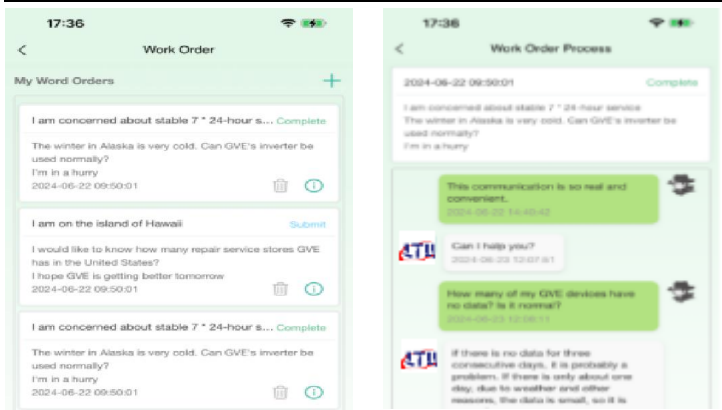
17:36

<

Work Order

My Word Orders

+

I am concerned about stable 7 * 24-hour s...

Complete

The winter in Alaska is very cold. Can GVE's inverter be used normally?
I'm in a hurry

2024-06-22 09:50:01

I am on the island of Hawaii

Submit

I would like to know how many repair service stores GVE has in the United States?
I hope GVE is getting better tomorrow

2024-06-22 09:50:01

I am concerned about stable 7 * 24-hour s...

Complete

The winter in Alaska is very cold. Can GVE's inverter be used normally?
I'm in a hurry

2024-06-22 09:50:01

17:36

<

Work Order Process

2024-06-22 09:50:01

Complete

I am concerned about stable 7 * 24-hour service
The winter in Alaska is very cold. Can GVE's inverter be used normally?
I'm in a hurry

This communication is so real and convenient.

2024-06-22 14:40:42

ATL

Can I help you?

2024-06-23 12:07:51

How many of my GVE devices have no data? Is it normal?

2024-06-23 12:08:11

ATL

If there is no data for three consecutive days, it is probably a problem. If there is only about one day, due to weather and other reasons, the data is small, so it is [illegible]